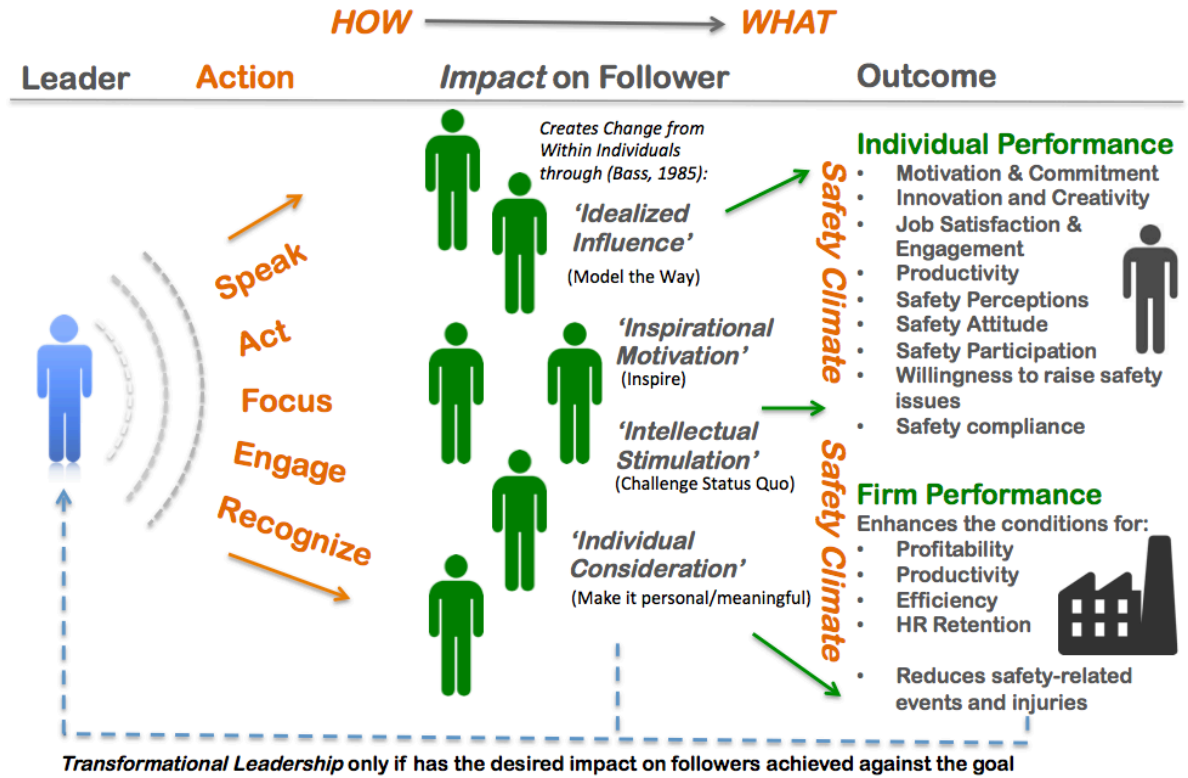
HOW WHAT

Leader Action *Impact* on Follower Outcome

Speak
Act
Focus
Engage
Recognize

*Creates Change from Within Individuals through (Bass, 1985):*

*'Idealized Influence'*
(Model the Way)

*'Inspirational Motivation'*
(Inspire)

*'Intellectual Stimulation'*
(Challenge Status Quo)

*'Individual Consideration'*
(Make it personal/meaningful)

Safety Climate

Safety Climate

Individual Performance
- Motivation & Commitment
- Innovation and Creativity
- Job Satisfaction & Engagement
- Productivity
- Safety Perceptions
- Safety Attitude
- Safety Participation
- Willingness to raise safety issues
- Safety compliance

Firm Performance
Enhances the conditions for:
- Profitability
- Productivity
- Efficiency
- HR Retention

- Reduces safety-related events and injuries

*Transformational Leadership* only if has the desired impact on followers achieved against the goal